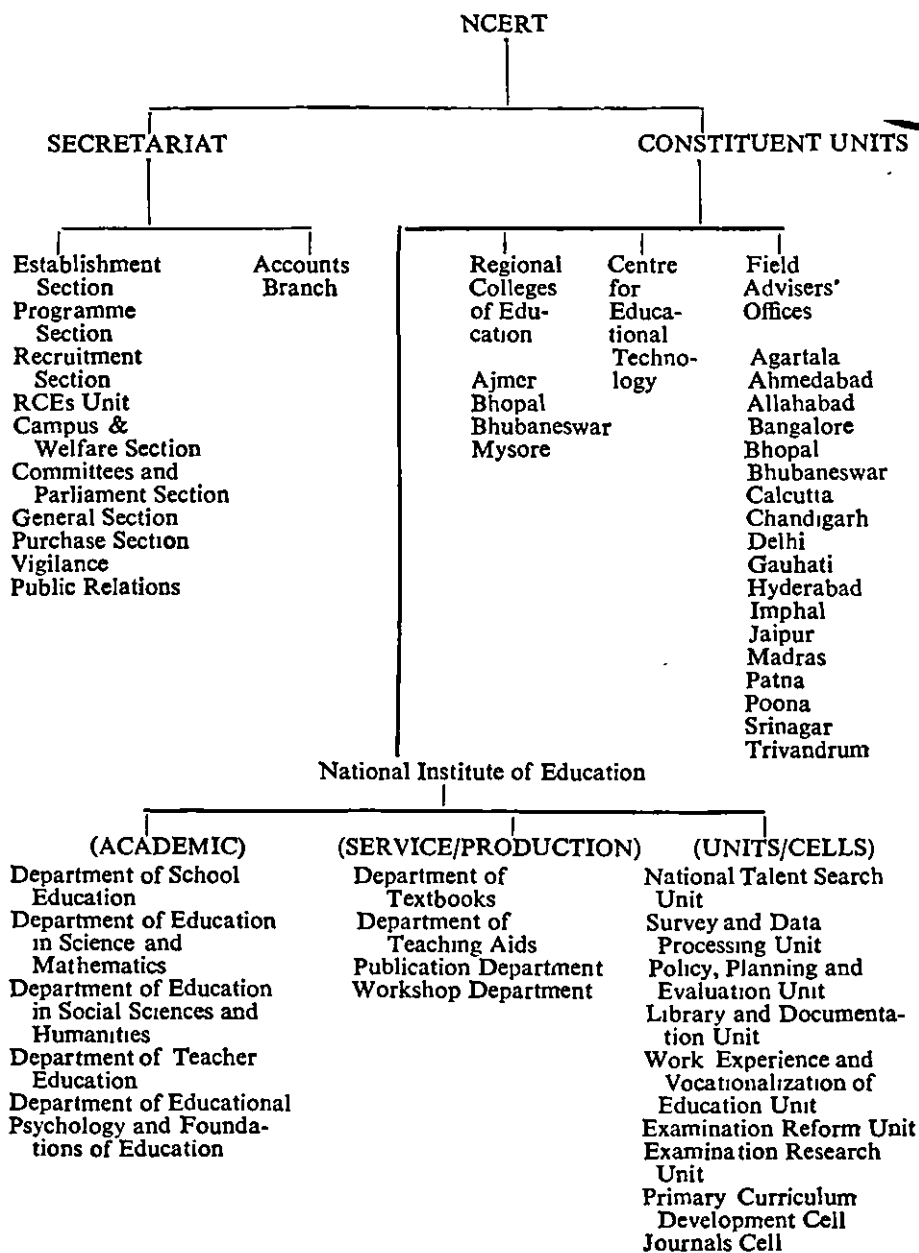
NCERT

SECRETARIAT

Establishment Section
Programme Section
Recruitment Section
RCEs Unit
Campus & Welfare Section
Committees and Parliament Section
General Section
Purchase Section
Vigilance
Public Relations

Accounts Branch

CONSTITUENT UNITS

Regional Colleges of Education

Ajmer
Bhopal
Bhubaneswar
Mysore

Centre for Educational Technology

Field Advisers' Offices

Agartala
Ahmedabad
Allahabad
Bangalore
Bhopal
Bhubaneswar
Calcutta
Chandigarh
Delhi
Gauhati
Hyderabad
Imphal
Jaipur
Madras
Patna
Poona
Srinagar
Trivandrum

National Institute of Education

(ACADEMIC)
Department of School Education
Department of Education in Science and Mathematics
Department of Education in Social Sciences and Humanities
Department of Teacher Education
Department of Educational Psychology and Foundations of Education

(SERVICE/PRODUCTION)
Department of Textbooks
Department of Teaching Aids
Publication Department
Workshop Department

(UNITS/CELLS)
National Talent Search Unit
Survey and Data Processing Unit
Policy, Planning and Evaluation Unit
Library and Documentation Unit
Work Experience and Vocationalization of Education Unit
Examination Reform Unit
Examination Research Unit
Primary Curriculum Development Cell
Journals Cell